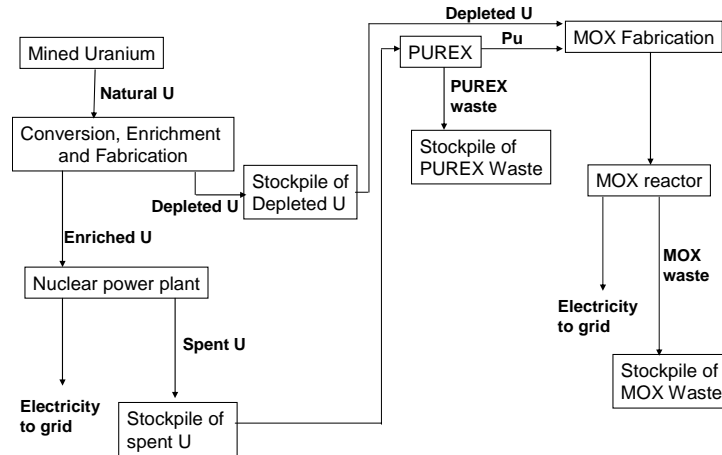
Mined Uranium

Natural U

Conversion, Enrichment and Fabrication

Depleted U

Stockpile of Depleted U

Depleted U

PUREX

Pu

MOX Fabrication

PUREX waste

Stockpile of PUREX Waste

MOX reactor

Enriched U

Nuclear power plant

MOX waste

Spent U

Electricity to grid

Stockpile of MOX Waste

Electricity to grid

Stockpile of spent U